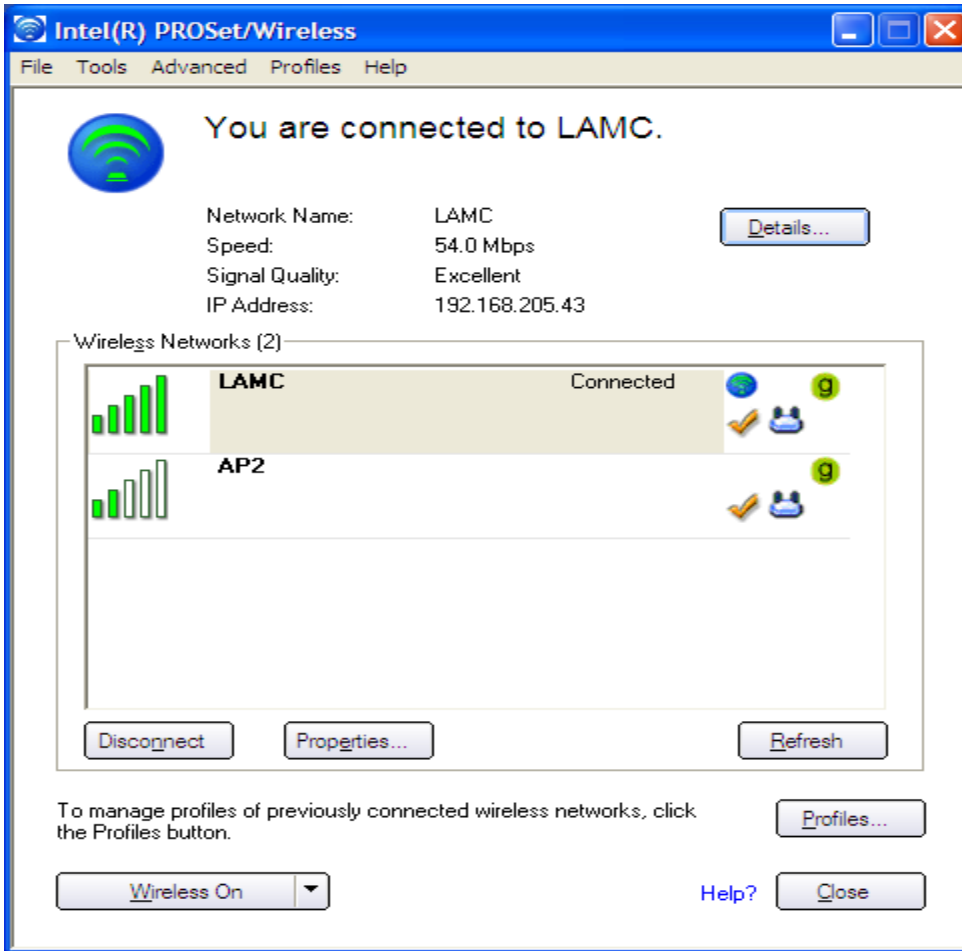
Intel(R) PROSet/Wireless

File Tools Advanced Profiles Help

You are connected to LAMC.

Network Name: LAMC
Speed: 54.0 Mbps
Signal Quality: Excellent
IP Address: 192.168.205.43

Details...

Wireless Networks (2)

LAMC Connected g

AP2 g

Disconnect Properties... Refresh

To manage profiles of previously connected wireless networks, click the Profiles button.

Profiles...

Wireless On

Help? Close